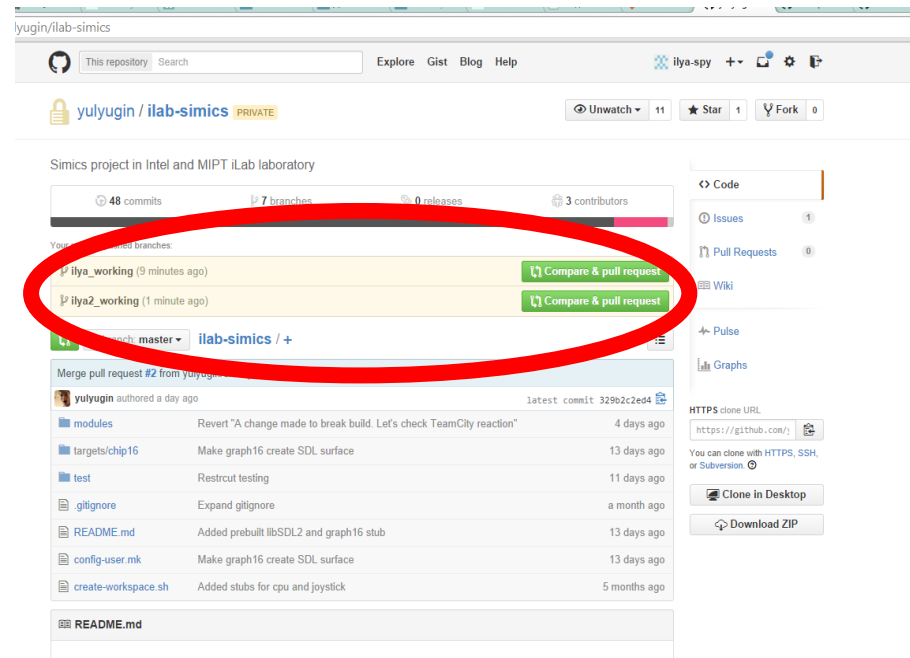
yugin/ilab-simics

This repository Search

Explore Gist Blog Help

ilya-spy

yulyugin / ilab-simics PRIVATE

Unwatch 11 Star 1 Fork 0

Simics project in Intel and MIPT iLab laboratory

48 commits 7 branches 0 releases 3 contributors

Your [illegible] branches:

ilya_working (9 minutes ago) Compare & pull request

ilya2_working (1 minute ago) Compare & pull request

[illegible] branch: master ilab-simics / +

Merge pull request #2 from yulyugin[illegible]

yulyugin authored a day ago latest commit 329b2c2ed4

| | | |
|---|---|---|
| modules | Revert "A change made to break build. Let's check TeamCity reaction" | 4 days ago |
| targets/chip16 | Make graph16 create SDL surface | 13 days ago |
| test | Restrcut testing | 11 days ago |
| .gitignore | Expand gitignore | a month ago |
| README.md | Added prebuilt libSDL2 and graph16 stub | 13 days ago |
| config-user.mk | Make graph16 create SDL surface | 13 days ago |
| create-workspace.sh | Added stubs for cpu and joystick | 5 months ago |

README.md

Code

Issues 1

Pull Requests 0

Wiki

Pulse

Graphs

HTTPS clone URL

https://github.com/j

You can clone with HTTPS, SSH, or Subversion.

Clone in Desktop

Download ZIP